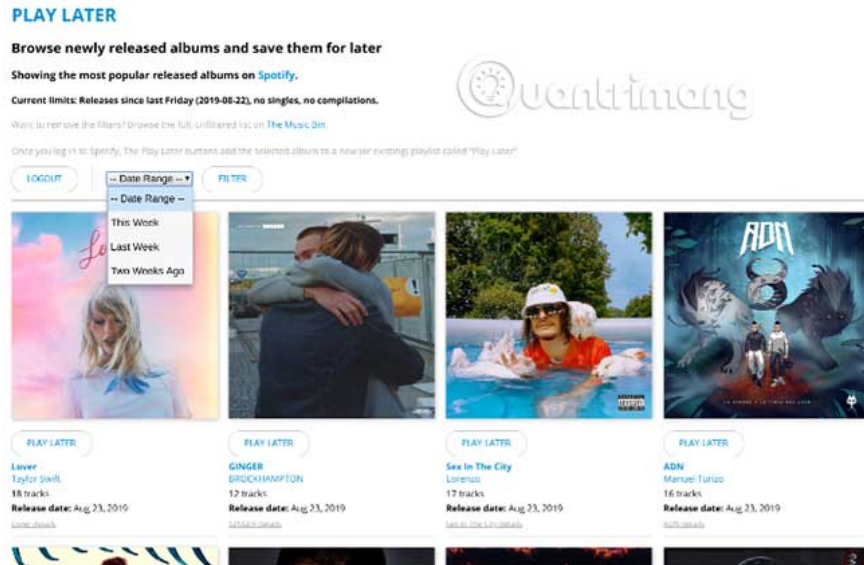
PLAY LATER

Browse newly released albums and save them for later

Showing the most popular released albums on Spotify.

Current limits: Releases since last Friday (2019-08-22), no singles, no compilations.

Want to remove the filters? Browse the full, unfiltered list on The Music Bin.

Once you log in to Spotify, The Play Later buttons add the selected album to a new (or existing) playlist called "Play Later"

LOGOUT

-- Date Range --

-- Date Range --

This Week

Last Week

Two Weeks Ago

FILTER

Quantrimang

ADN

PLAY LATER

Lover

Taylor Swift

18 tracks

Release date: Aug 23, 2019

Lover details

PLAY LATER

GINGER

BROCKHAMPTON

12 tracks

Release date: Aug 23, 2019

GINGER details

PLAY LATER

Sex In The City

Lorenzo

17 tracks

Release date: Aug 23, 2019

Sex In The City details

PLAY LATER

ADN

Manuel Turizo

16 tracks

Release date: Aug 23, 2019

ADN details